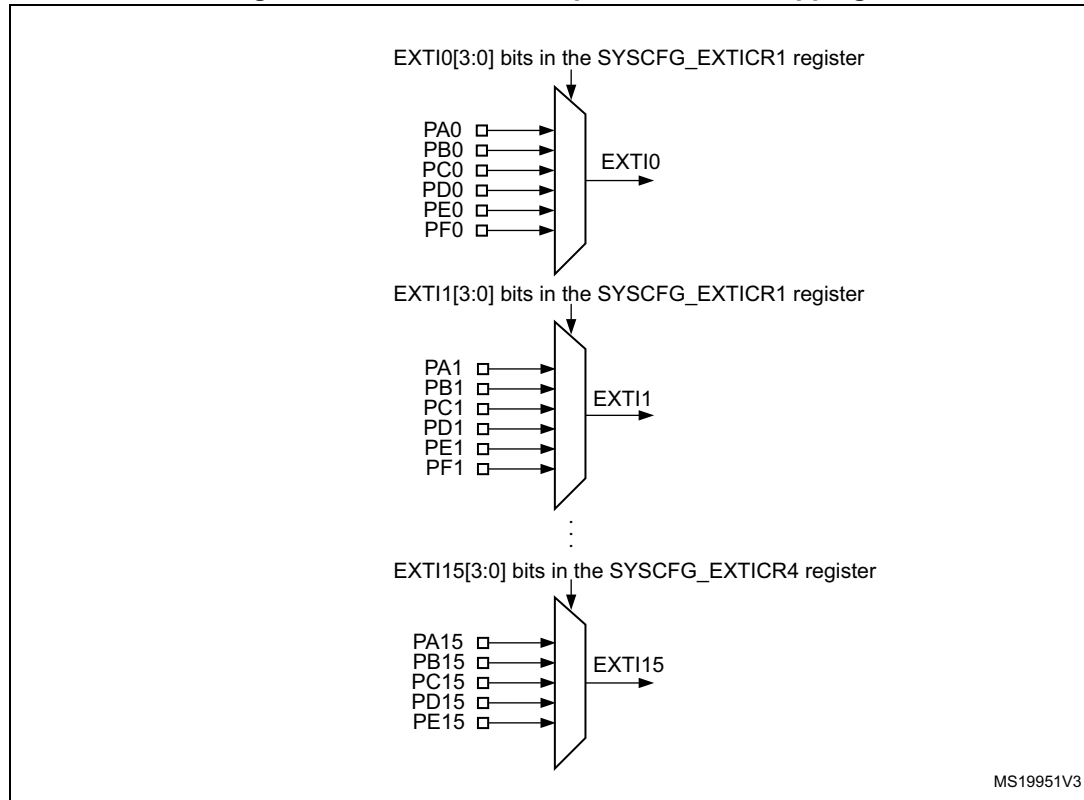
EXTI0[3:0] bits in the SYSCFG_EXTICR1 register

PA0
PB0
PC0
PD0
PE0
PF0

EXTI0

EXTI1[3:0] bits in the SYSCFG_EXTICR1 register

PA1
PB1
PC1
PD1
PE1
PF1

EXTI1

EXTI15[3:0] bits in the SYSCFG_EXTICR4 register

PA15
PB15
PC15
PD15
PE15

EXTI15

MS19951V3